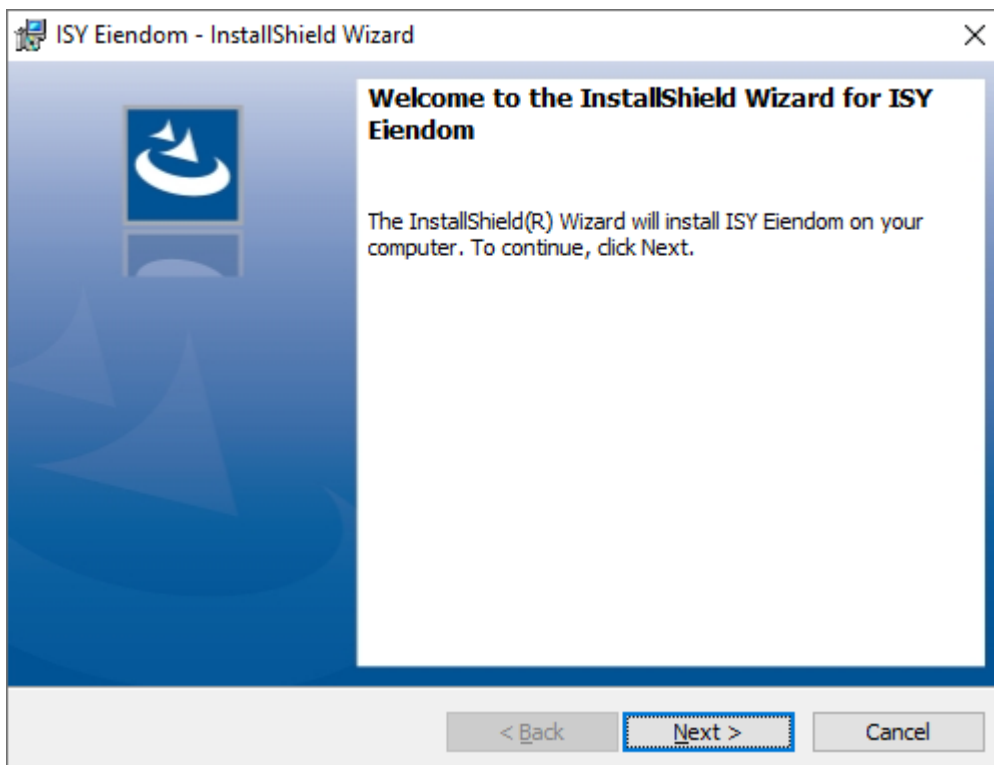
ISY Eiendom - InstallShield Wizard

×

Welcome to the InstallShield Wizard for ISY Eiendom

The InstallShield(R) Wizard will install ISY Eiendom on your computer. To continue, click Next.

< Back

Next >

Cancel